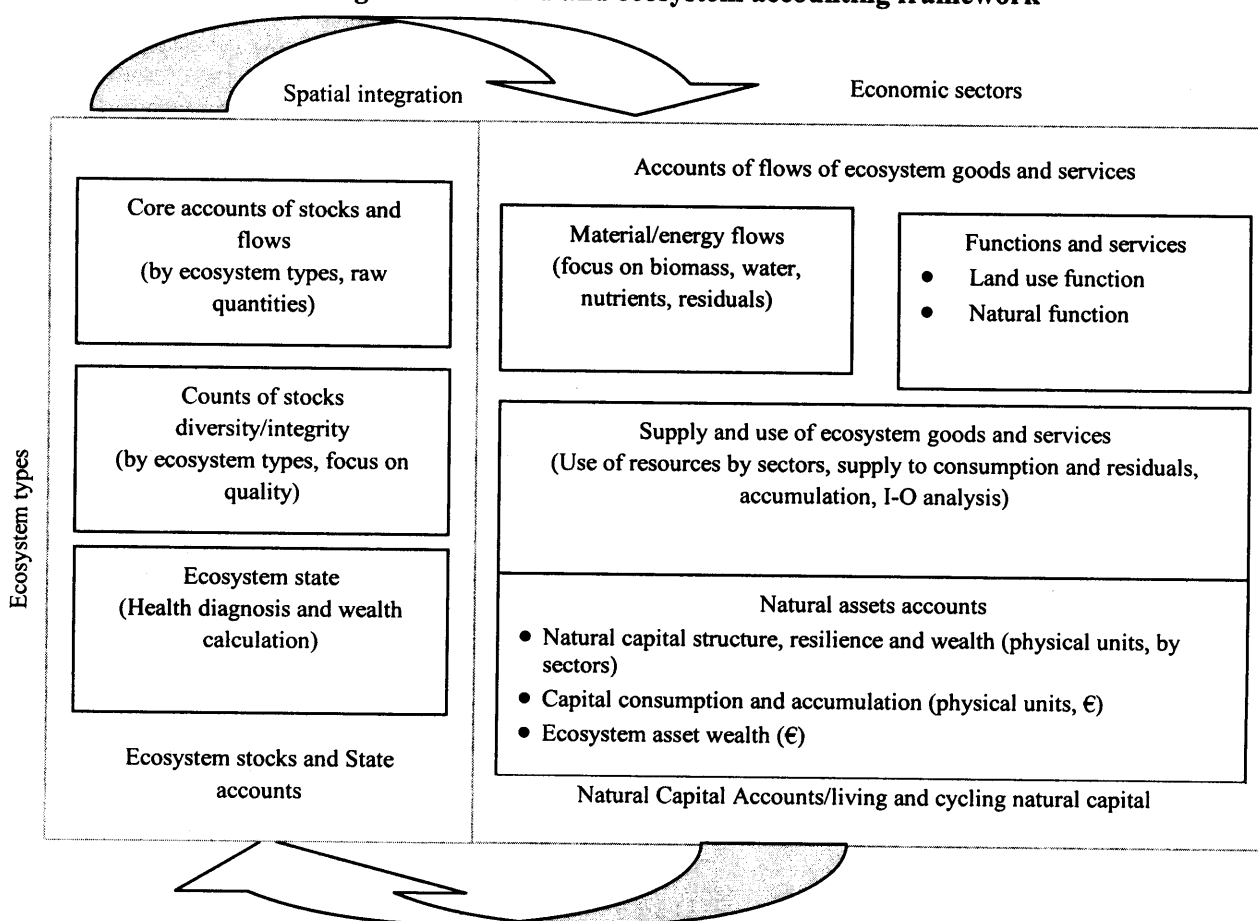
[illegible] ecosystem accounting framework

Spatial integration

Economic sectors

Accounts of flows of ecosystem goods and services

Core accounts of stocks and flows (by ecosystem types, raw quantities)

Material/energy flows (focus on biomass, water, nutrients, residuals)

Functions and services
- Land use function
- Natural function

Counts of stocks diversity/integrity (by ecosystem types, focus on quality)

Supply and use of ecosystem goods and services (Use of resources by sectors, supply to consumption and residuals, accumulation, I-O analysis)

Ecosystem types

Ecosystem state (Health diagnosis and wealth calculation)

Natural assets accounts
- Natural capital structure, resilience and wealth (physical units, by sectors)
- Capital consumption and accumulation (physical units, €)
- Ecosystem asset wealth (€)

Ecosystem stocks and State accounts

Natural Capital Accounts/living and cycling natural capital